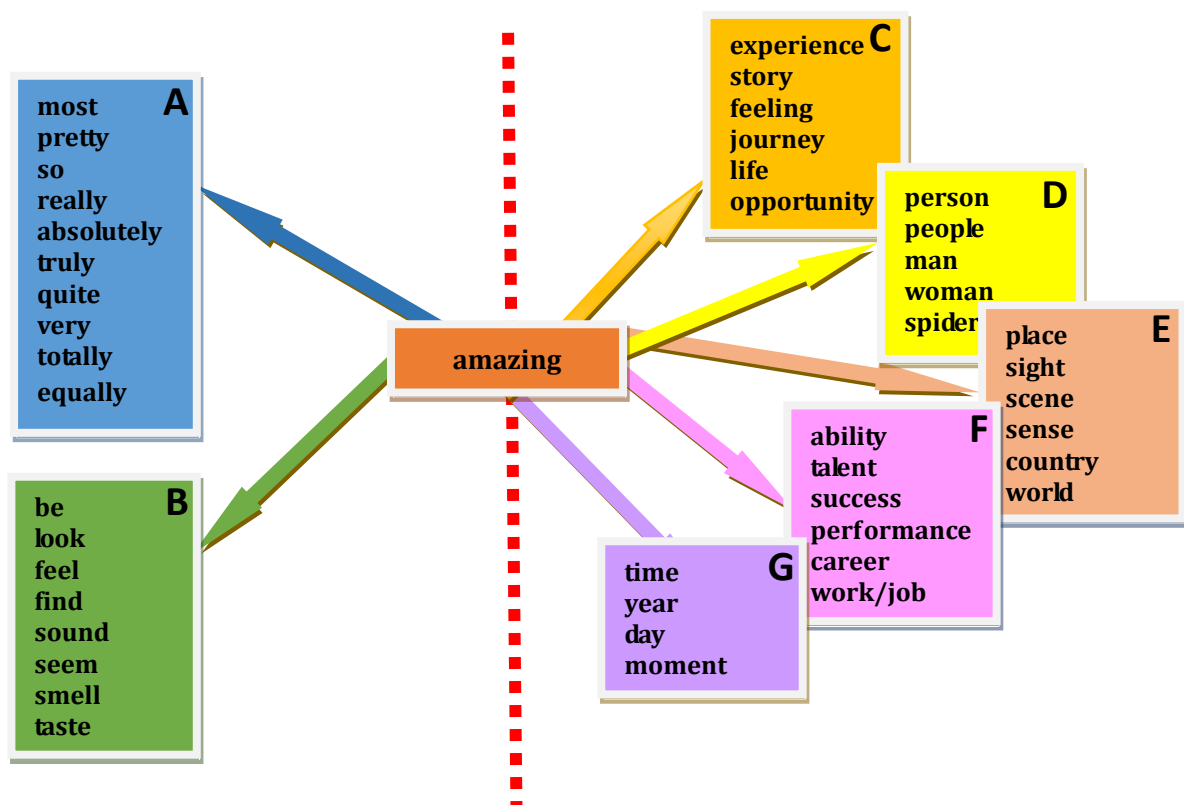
A
most
pretty
so
really
absolutely
truly
quite
very
totally
equally

B
be
look
feel
find
sound
seem
smell
taste

amazing

C
experience
story
feeling
journey
life
opportunity

D
person
people
man
woman
spider

E
place
sight
scene
sense
country
world

F
ability
talent
success
performance
career
work/job

G
time
year
day
moment